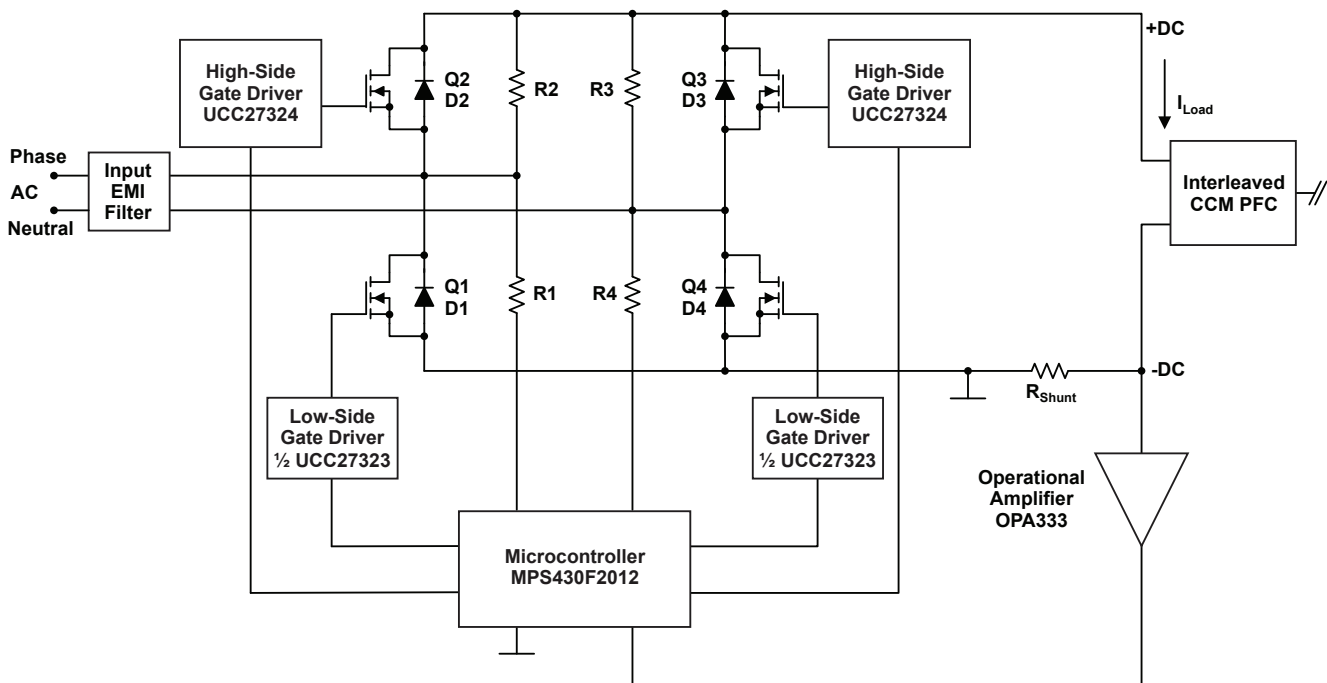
High-Side Gate Driver UCC27324

Q2
D2

R2

R3

Q3
D3

High-Side Gate Driver UCC27324

+DC

$I_{Load}$

Phase

AC

Neutral

Input EMI Filter

Interleaved CCM PFC

Q1
D1

R1

R4

Q4
D4

-DC

$R_{Shunt}$

Low-Side Gate Driver ½ UCC27323

Low-Side Gate Driver ½ UCC27323

Operational Amplifier OPA333

Microcontroller MPS430F2012